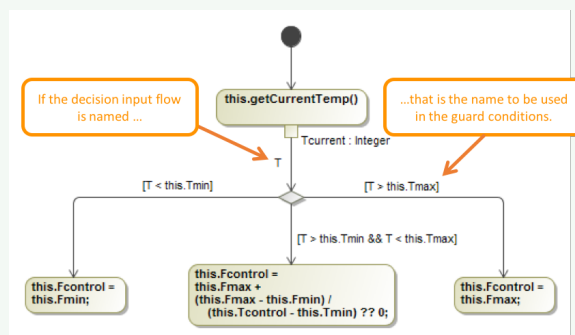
If the decision input flow is named ...

this.getCurrentTemp()

...that is the name to be used in the guard conditions.

Tcurrent : Integer

T

[T < this.Tmin]

[T > this.Tmax]

[T > this.Tmin && T < this.Tmax]

this.Fcontrol = this.Fmin;

this.Fcontrol = this.Fmax + (this.Fmax - this.Fmin) / (this.Tcontrol - this.Tmin) ?? 0;

this.Fcontrol = this.Fmax;